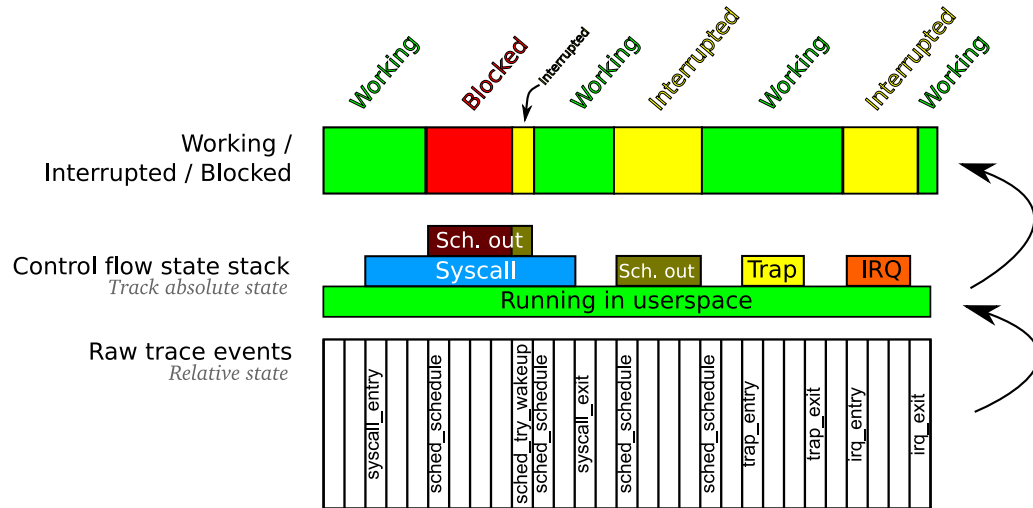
Working
Blocked
Interrupted
Working
Interrupted
Working
Interrupted
Working

Working / Interrupted / Blocked

Sch. out
Control flow state stack
Track absolute state
Syscall
Sch. out
Trap
IRQ
Running in userspace

Raw trace events
Relative state

syscall_entry
sched_schedule
sched_try_wakeup
sched_schedule
syscall_exit
sched_schedule
sched_schedule
trap_entry
trap_exit
irq_entry
irq_exit